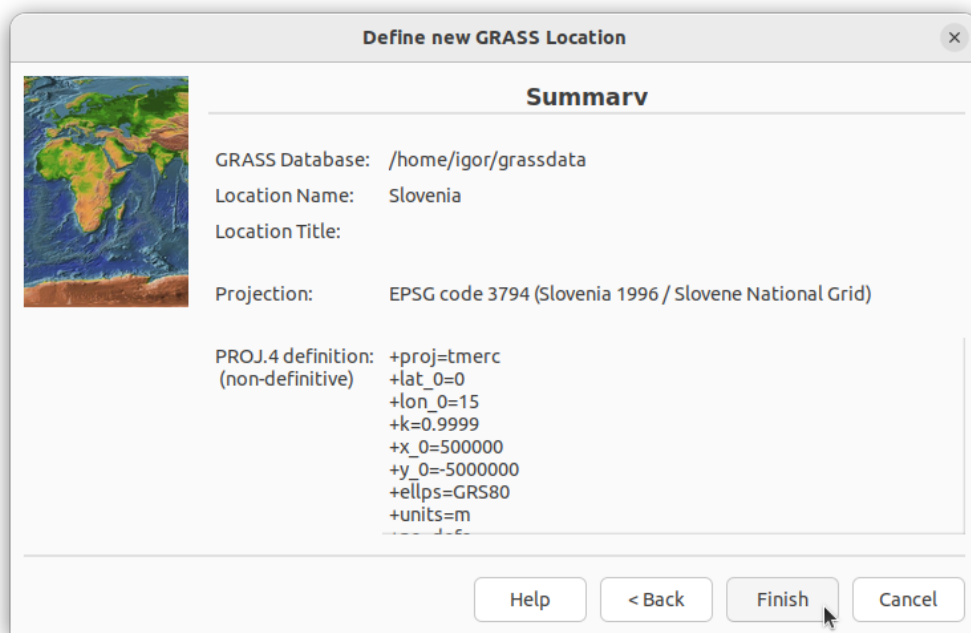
Define new GRASS Location

Summarv

GRASS Database: /home/igor/grassdata

Location Name: Slovenia

Location Title:

Projection: EPSG code 3794 (Slovenia 1996 / Slovene National Grid)

PROJ.4 definition: (non-definitive) +proj=tmerc
+lat_0=0
+lon_0=15
+k=0.9999
+x_0=500000
+y_0=-5000000
+ellps=GRS80
+units=m
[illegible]

Help
< Back
Finish
Cancel